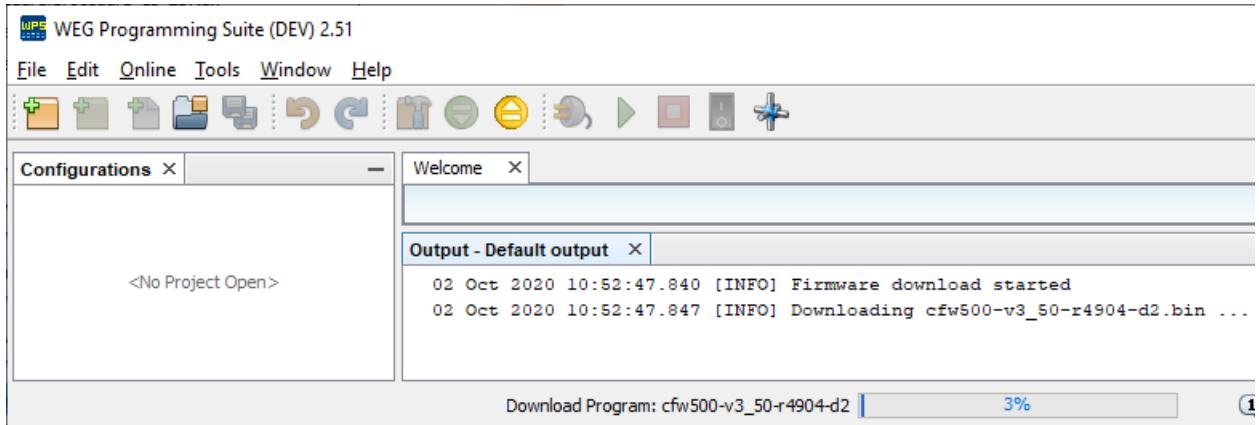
WPS WEG Programming Suite (DEV) 2.51

File Edit Online Tools Window Help

Configurations ×

<No Project Open>

Welcome ×

Output - Default output ×

02 Oct 2020 10:52:47.840 [INFO] Firmware download started
02 Oct 2020 10:52:47.847 [INFO] Downloading cfw500-v3_50-r4904-d2.bin ...

Download Program: cfw500-v3_50-r4904-d2 3%